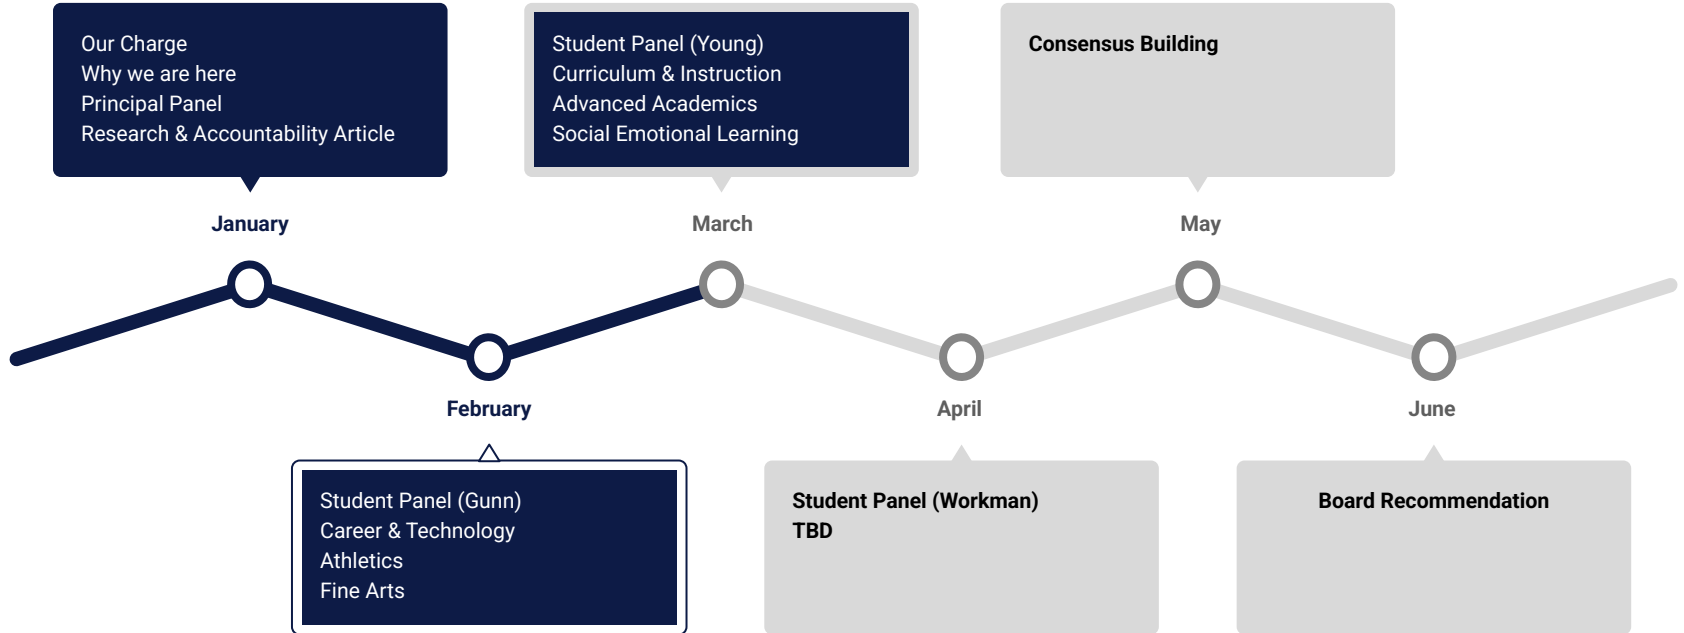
Our Charge
Why we are here
Principal Panel
Research & Accountability Article

January

February

Student Panel (Gunn)
Career & Technology
Athletics
Fine Arts

Student Panel (Young)
Curriculum & Instruction
Advanced Academics
Social Emotional Learning

March

April

Student Panel (Workman)
TBD

Consensus Building

May

June

Board Recommendation